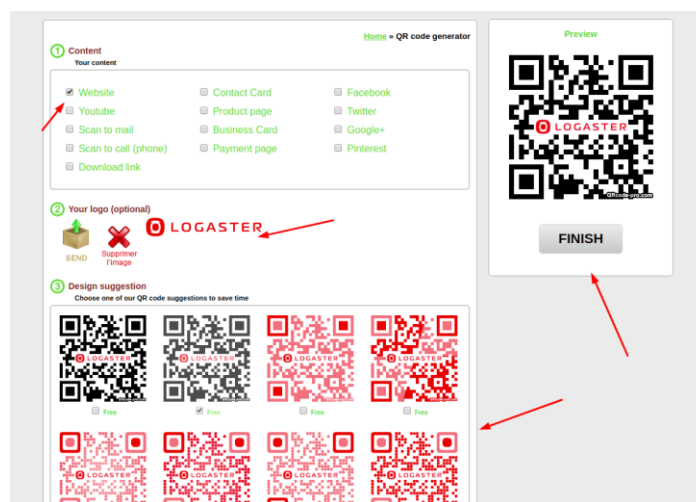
Home » QR code generator

1 Content
Your content

Website
Youtube
Scan to mail
Scan to call (phone)
Download link

Contact Card
Product page
Business Card
Payment page

Facebook
Twitter
Google+
Pinterest

2 Your logo (optional)
SEND
Supprimer l'image
LOGASTER

3 Design suggestion
Choose one of our QR code suggestions to save time

LOGASTER Free
LOGASTER Free
LOGASTER Free
LOGASTER Free

Preview
LOGASTER
QRcode-pro.com
FINISH